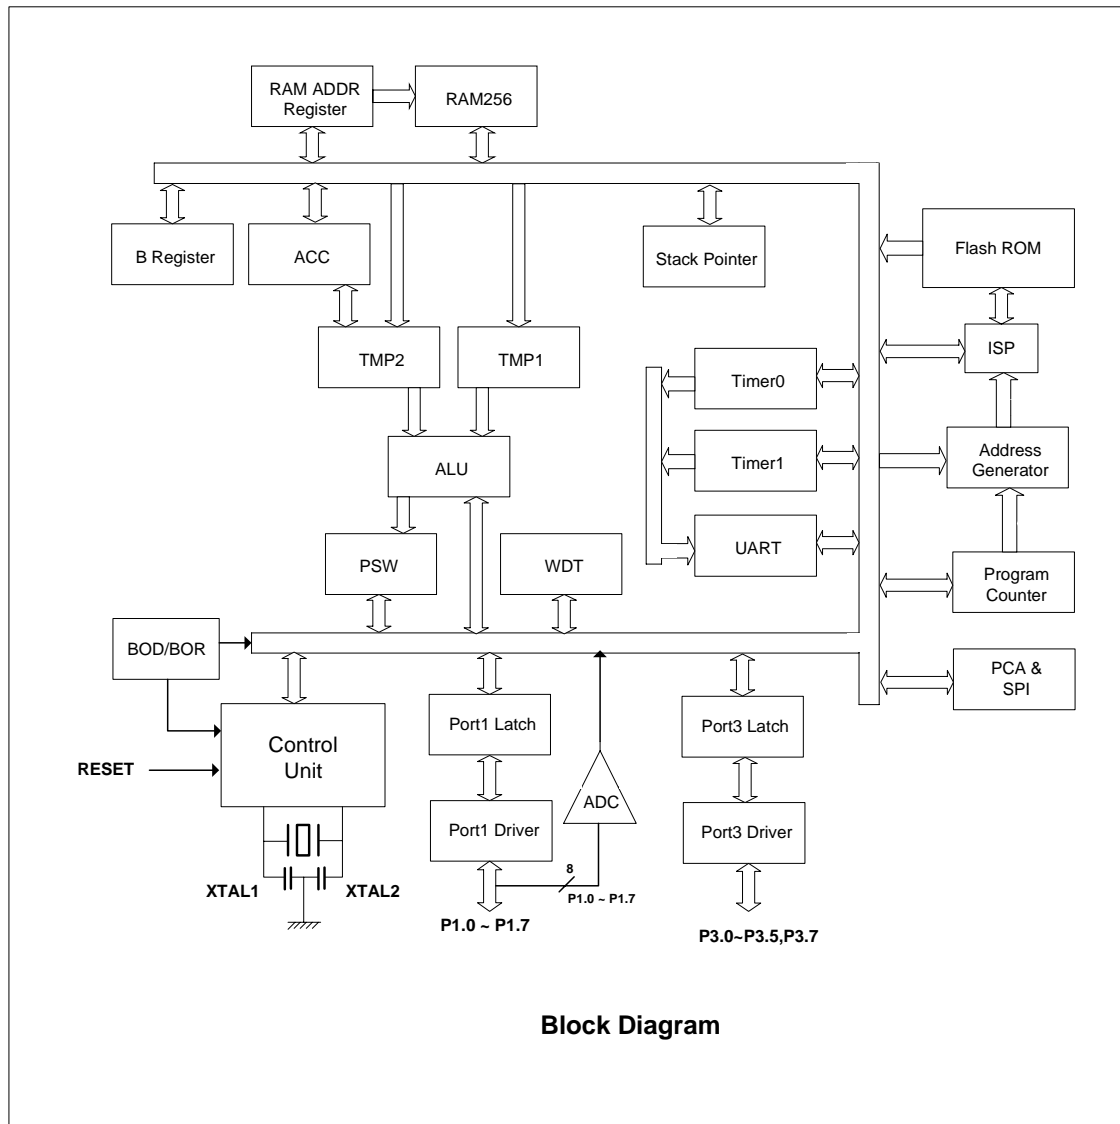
RAM ADDR Register

RAM256

B Register

ACC

Stack Pointer

Flash ROM

TMP2

TMP1

ISP

Timer0

ALU

Timer1

Address Generator

PSW

WDT

UART

Program Counter

BOD/BOR

PCA & SPI

Control Unit

Port1 Latch

Port3 Latch

RESET

ADC

Port1 Driver

Port3 Driver

XTAL1

XTAL2

8

P1.0 ~ P1.7

P1.0 ~ P1.7

P3.0~P3.5,P3.7

Block Diagram